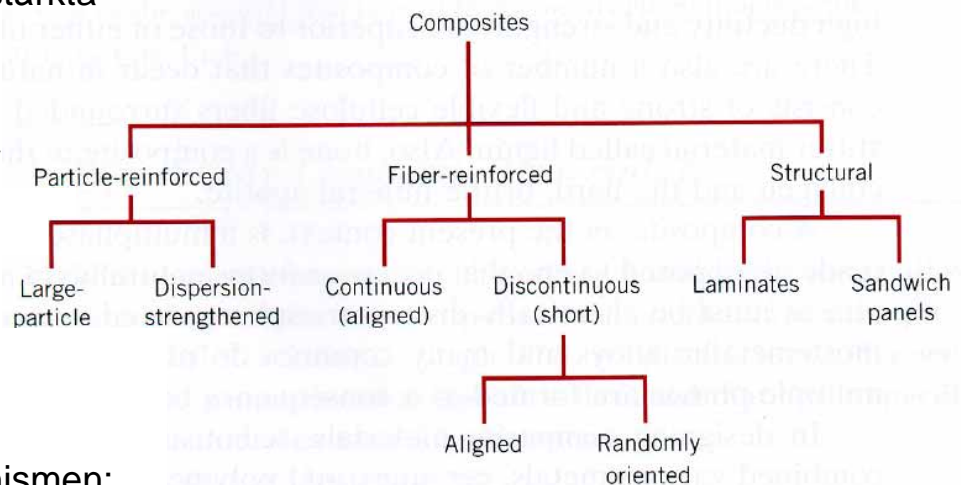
starkta

Composites

Particle-reinforced

Large-particle

Dispersion-strengthened

Fiber-reinforced

Continuous (aligned)

Discontinuous (short)

Aligned

Randomly oriented

Structural

Laminates

Sandwich panels

isme​n: